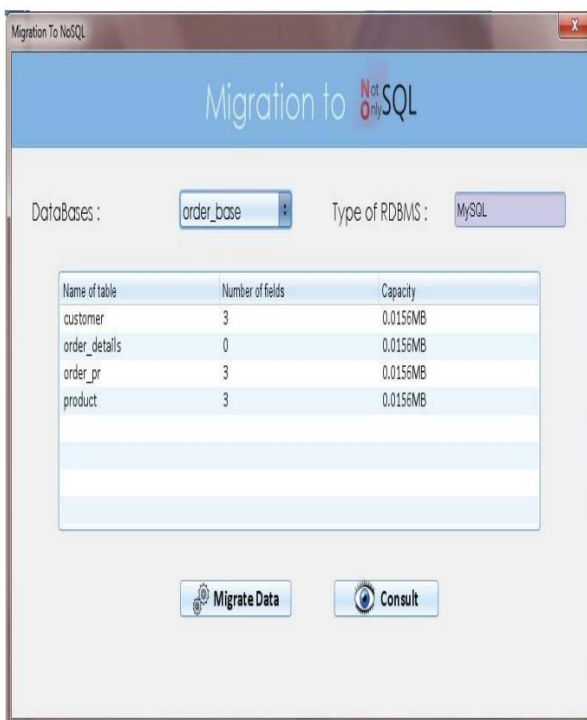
Migration To NoSQL

x

Migration to Not Only SQL

DataBases : order_base

Type of RDBMS : MySQL

| Name of table | Number of fields | Capacity |
|---|---|---|
| customer | 3 | 0.0156MB |
| order_details | 0 | 0.0156MB |
| order_pr | 3 | 0.0156MB |
| product | 3 | 0.0156MB |

Migrate Data

Consult